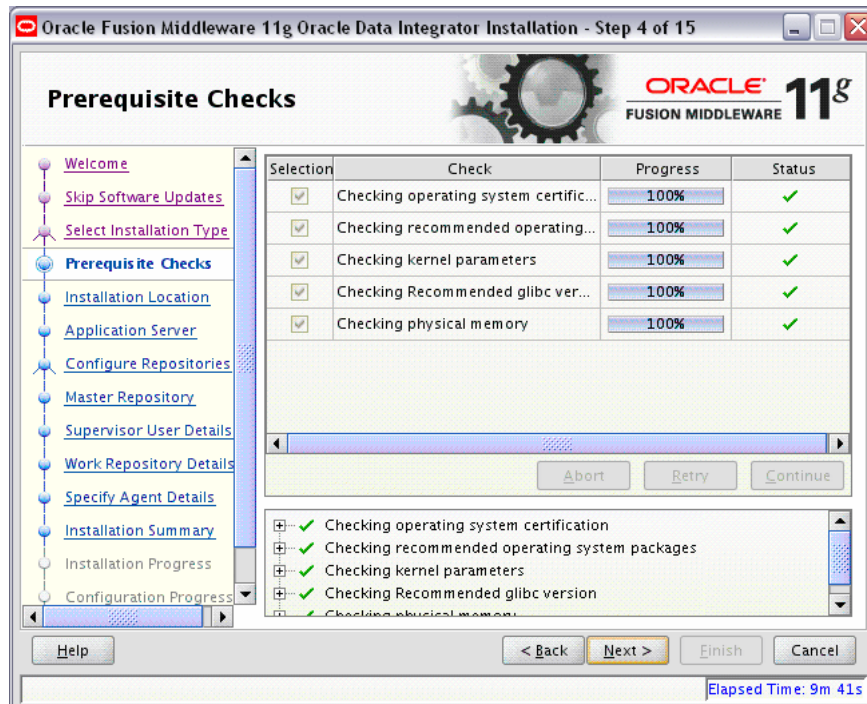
Oracle Fusion Middleware 11g Oracle Data Integrator Installation - Step 4 of 15

Prerequisite Checks

ORACLE
FUSION MIDDLEWARE 11g

Welcome
Skip Software Updates
Select Installation Type
Prerequisite Checks
Installation Location
Application Server
Configure Repositories
Master Repository
Supervisor User Details
Work Repository Details
Specify Agent Details
Installation Summary
Installation Progress
Configuration Progress

| Selection | Check | Progress | Status |
|---|---|---|---|
| | Checking operating system certific... | 100% | ✓ |
| | Checking recommended operating... | 100% | ✓ |
| | Checking kernel parameters | 100% | ✓ |
| | Checking Recommended glibc ver... | 100% | ✓ |
| | Checking physical memory | 100% | ✓ |

Abort Retry Continue

Checking operating system certification
Checking recommended operating system packages
Checking kernel parameters
Checking Recommended glibc version
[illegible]

Help
< Back Next > Finish Cancel

Elapsed Time: 9m 41s